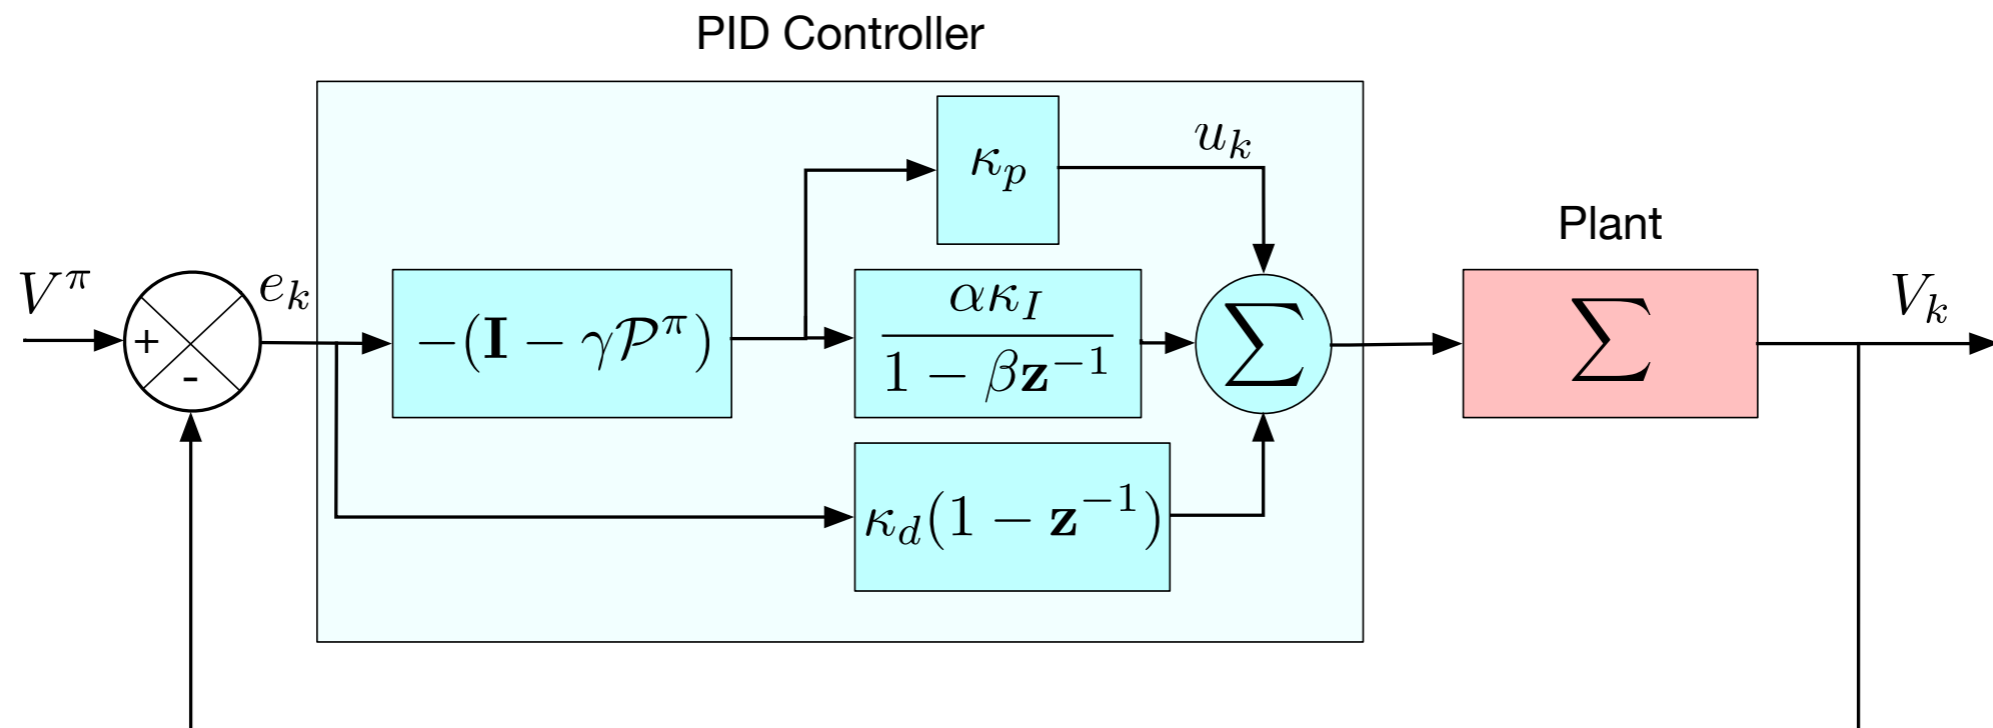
PID Controller

$V^{\pi}$

+

-

$e_k$

$-(\mathbf{I} - \gamma \mathcal{P}^{\pi})$

$\kappa_p$

$u_k$

$\frac{\alpha \kappa_I}{1 - \beta \mathbf{z}^{-1}}$

$\sum$

$\kappa_d(1 - \mathbf{z}^{-1})$

Plant

$\sum$

$V_k$